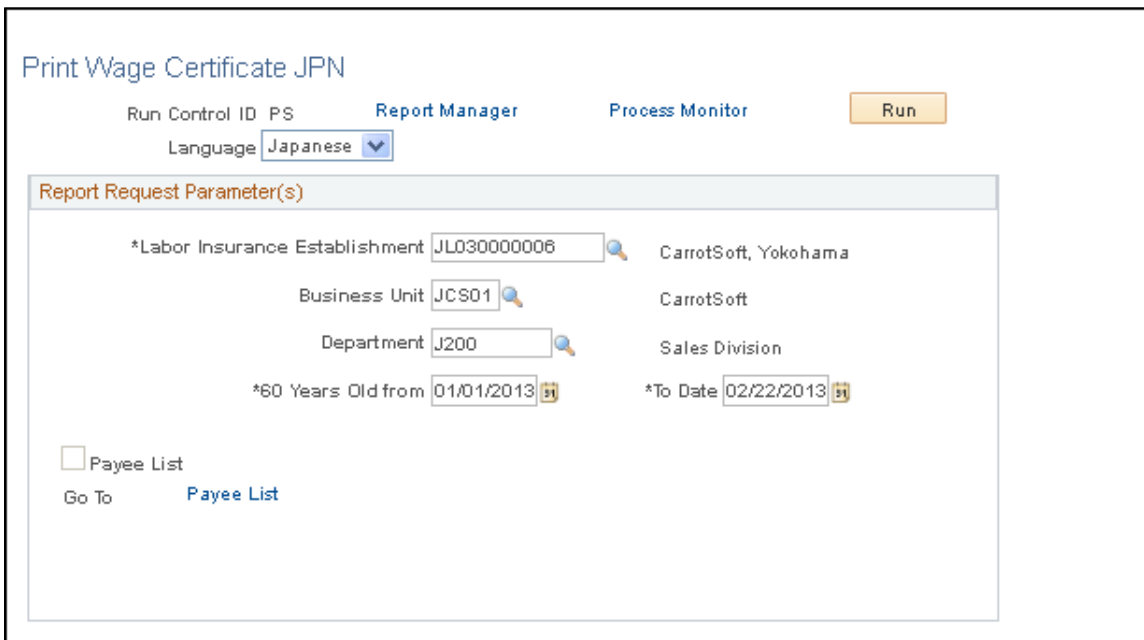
Print Wage Certificate JPN

Run Control ID PS

Report Manager

Process Monitor

Run

Language Japanese

Report Request Parameter(s)

*Labor Insurance Establishment JL030000006

CarrotSoft, Yokohama

Business Unit JCS01

CarrotSoft

Department J200

Sales Division

*60 Years Old from 01/01/2013

*To Date 02/22/2013

Payee List

Go To

Payee List